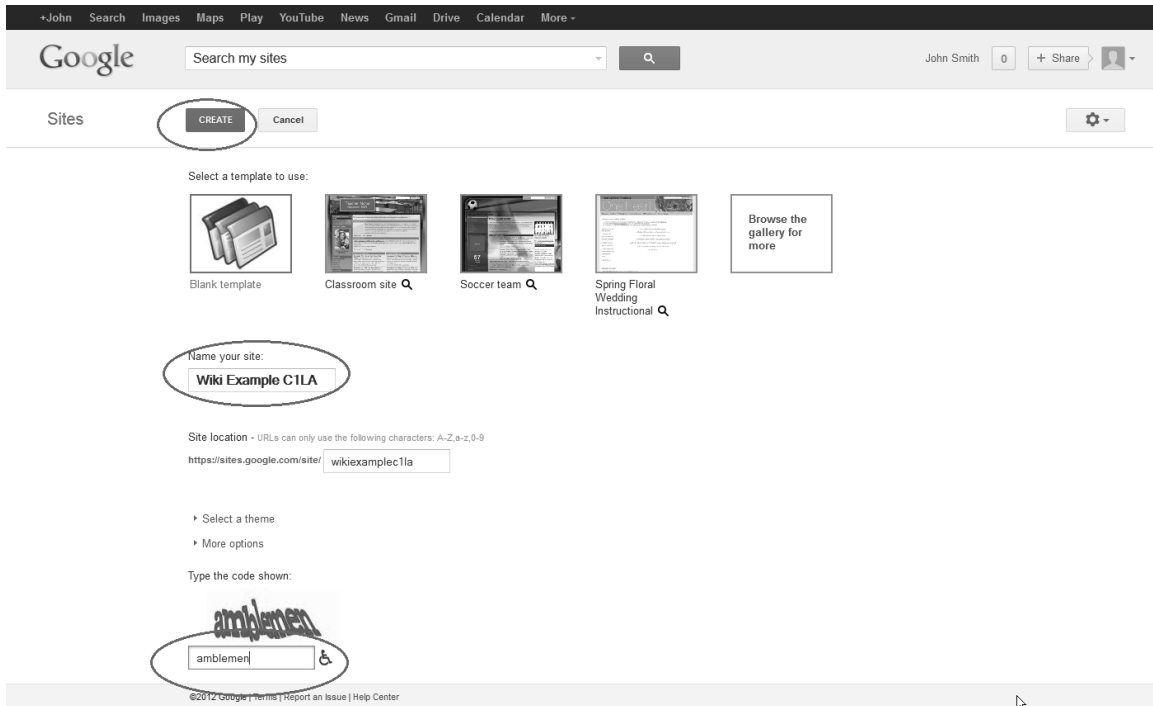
+John Search Images Maps Play YouTube News Gmail Drive Calendar More -

Google

Search my sites

John Smith 0 + Share

Sites

CREATE Cancel

Select a template to use:

Blank template

Classroom site

Soccer team

Spring Floral Wedding Instructional

Browse the gallery for more

Name your site:

Wiki Example C1LA

Site location - URLs can only use the following characters: A-Z,a-z,0-9

https://sites.google.com/site/ wikiexamplec1la

Select a theme

More options

Type the code shown:

amblemen

amblemen

©2012 Google | Terms | Report an Issue | Help Center